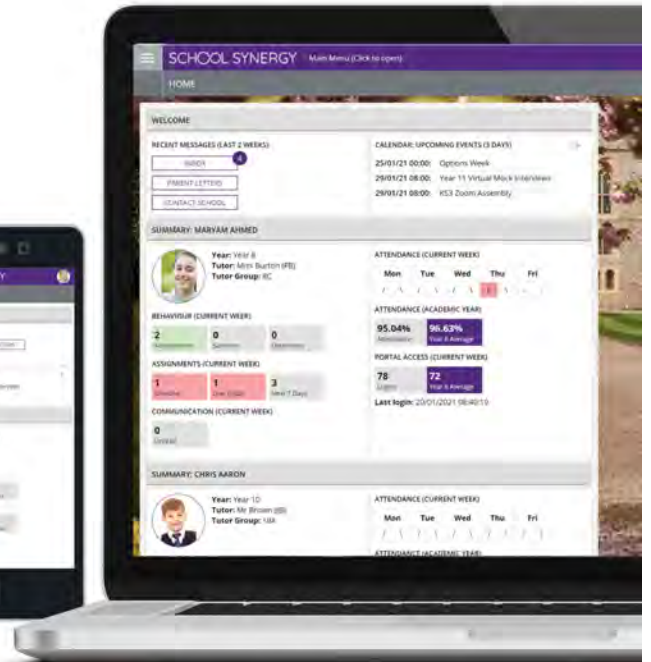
SCHOOL SYNERGY Main Menu (Click to open)

HOME

WELCOME

RECENT MESSAGES (LAST 2 WEEKS)

INBOX 4

PARENT LETTERS

CONTACT SCHOOL

CALENDAR: UPCOMING EVENTS (3 DAYS)

25/01/21 00:00: Options Week

29/01/21 08:00: Year 11 Virtual Mock Interviews

29/01/21 08:00: KS3 Zoom Assembly

SUMMARY: MARYAM AHMED

Year: Year 8
Tutor: Mrm Burton (FB)
Tutor Group: 8C

ATTENDANCE (CURRENT WEEK)

| Mon | Tue | Wed | Thu | Fri |
|---|---|---|---|---|
| / \ | / \ | / \ | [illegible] | |

BEHAVIOUR (CURRENT WEEK)

2 Achievements | 0 Sanctions | 0 Detentions

ATTENDANCE (ACADEMIC YEAR)

95.04% Attendance | 96.63% Year 8 Average

ASSIGNMENTS (CURRENT WEEK)

1 Overdue | 1 Due Today | 3 Next 7 Days

PORTAL ACCESS (CURRENT WEEK)

78 Logins | 72 Year 8 Average

Last login: 20/01/2021 08:40:19

COMMUNICATION (CURRENT WEEK)

0 Unread

SUMMARY: CHRIS AARON

Year: Year 10
Tutor: Mr Brown (IB)
Tutor Group: 10A

ATTENDANCE (CURRENT WEEK)

| Mon | Tue | Wed | Thu | Fri |
|---|---|---|---|---|
| / \ | / \ | / \ | / \ | |

ATTENDANCE (ACADEMIC YEAR)